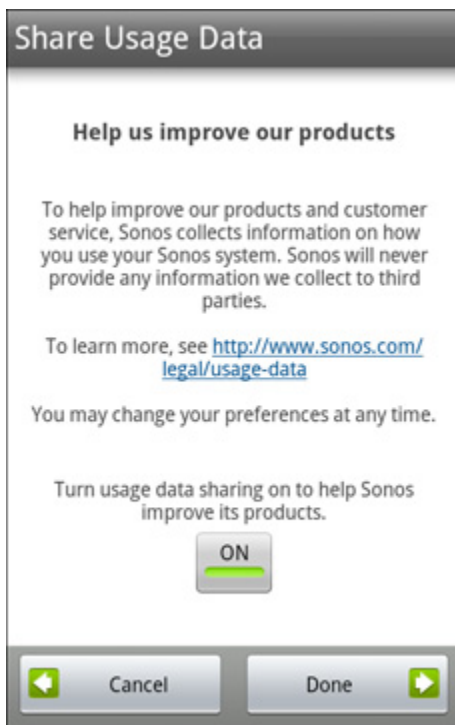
Share Usage Data

Help us improve our products

To help improve our products and customer service, Sonos collects information on how you use your Sonos system. Sonos will never provide any information we collect to third parties.

To learn more, see http://www.sonos.com/legal/usage-data

You may change your preferences at any time.

Turn usage data sharing on to help Sonos improve its products.

ON

Cancel

Done